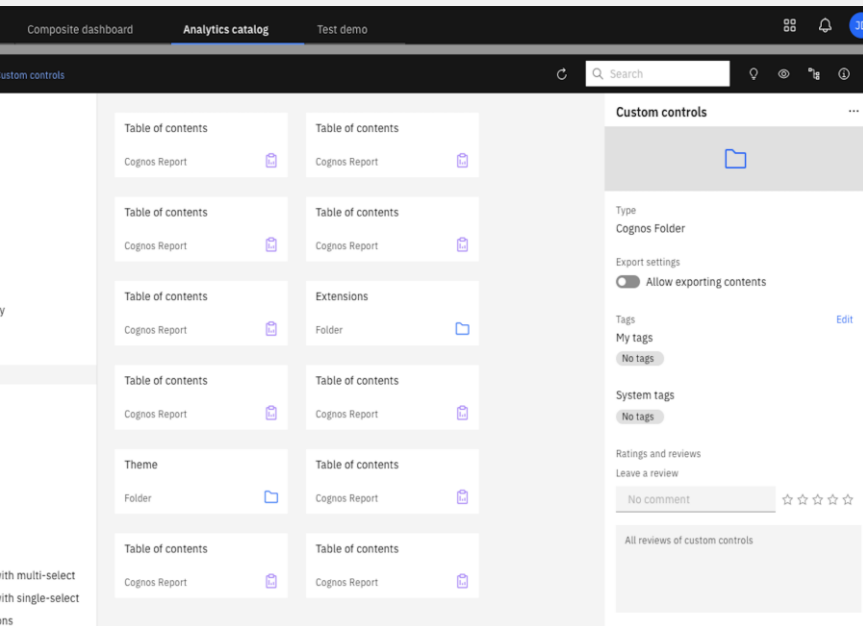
Composite dashboard
Analytics catalog
Test demo
JL

ustom controls
Search

y

ith multi-select
ith single-select
ons

Table of contents
Cognos Report

Table of contents
Cognos Report

Table of contents
Cognos Report

Table of contents
Cognos Report

Table of contents
Cognos Report

Extensions
Folder

Table of contents
Cognos Report

Table of contents
Cognos Report

Theme
Folder

Table of contents
Cognos Report

Table of contents
Cognos Report

Table of contents
Cognos Report

Custom controls
...

Type
Cognos Folder

Export settings
Allow exporting contents

Tags
Edit
My tags
No tags

System tags
No tags

Ratings and reviews
Leave a review
No comment

All reviews of custom controls